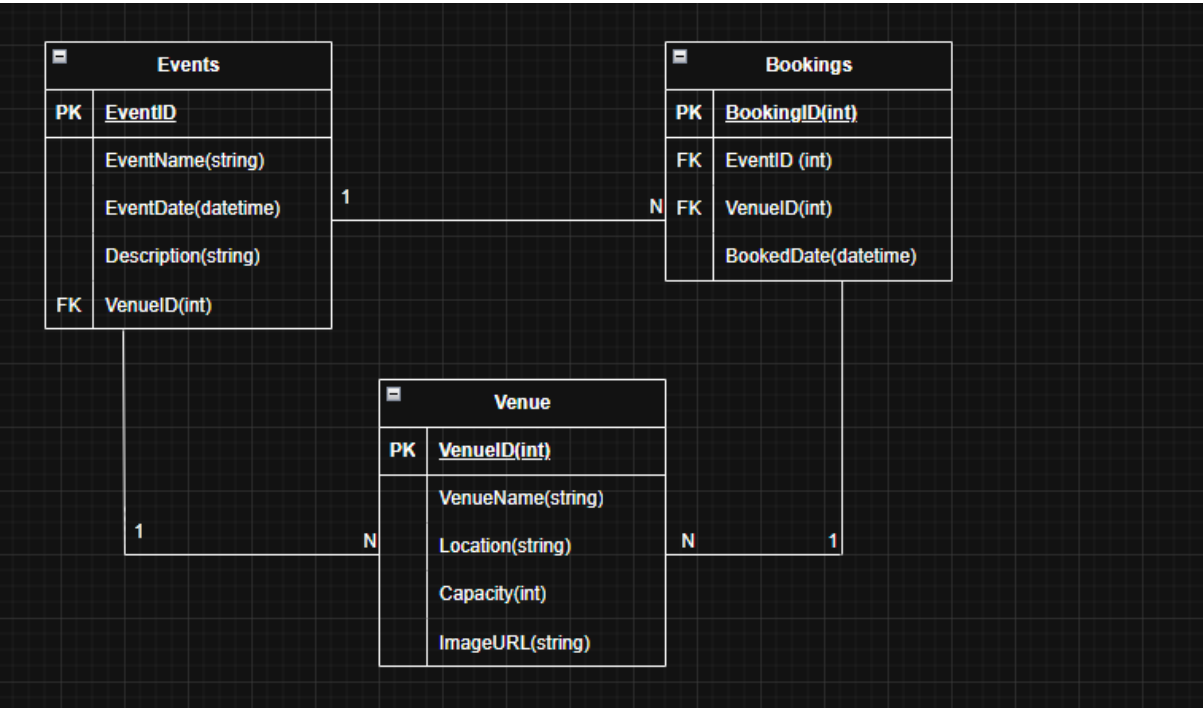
Events

| PK | EventID |
|---|---|
| | EventName(string) |
| | EventDate(datetime) |
| | Description(string) |
| FK | VenueID(int) |

Bookings

| PK | BookingID(int) |
|---|---|
| FK | EventID (int) |
| FK | VenueID(int) |
| | BookedDate(datetime) |

Venue

| PK | VenueID(int) |
|---|---|
| | VenueName(string) |
| | Location(string) |
| | Capacity(int) |
| | ImageURL(string) |

1

N

1

N

N

1